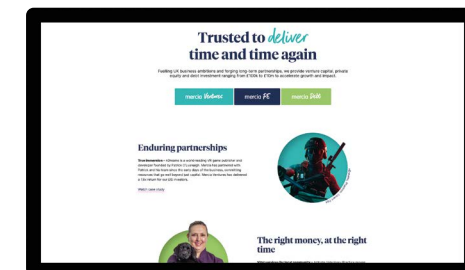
Trusted to deliver time and time again

Fuelling UK business ambitions and forging long-term partnerships, we provide venture capital, private equity and debt investment ranging from £100k to £10m to accelerate growth and impact.

mercia Ventures | mercia PE | mercia Debt

Enduring partnerships

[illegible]

Watch case study

The right money, at the right time

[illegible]